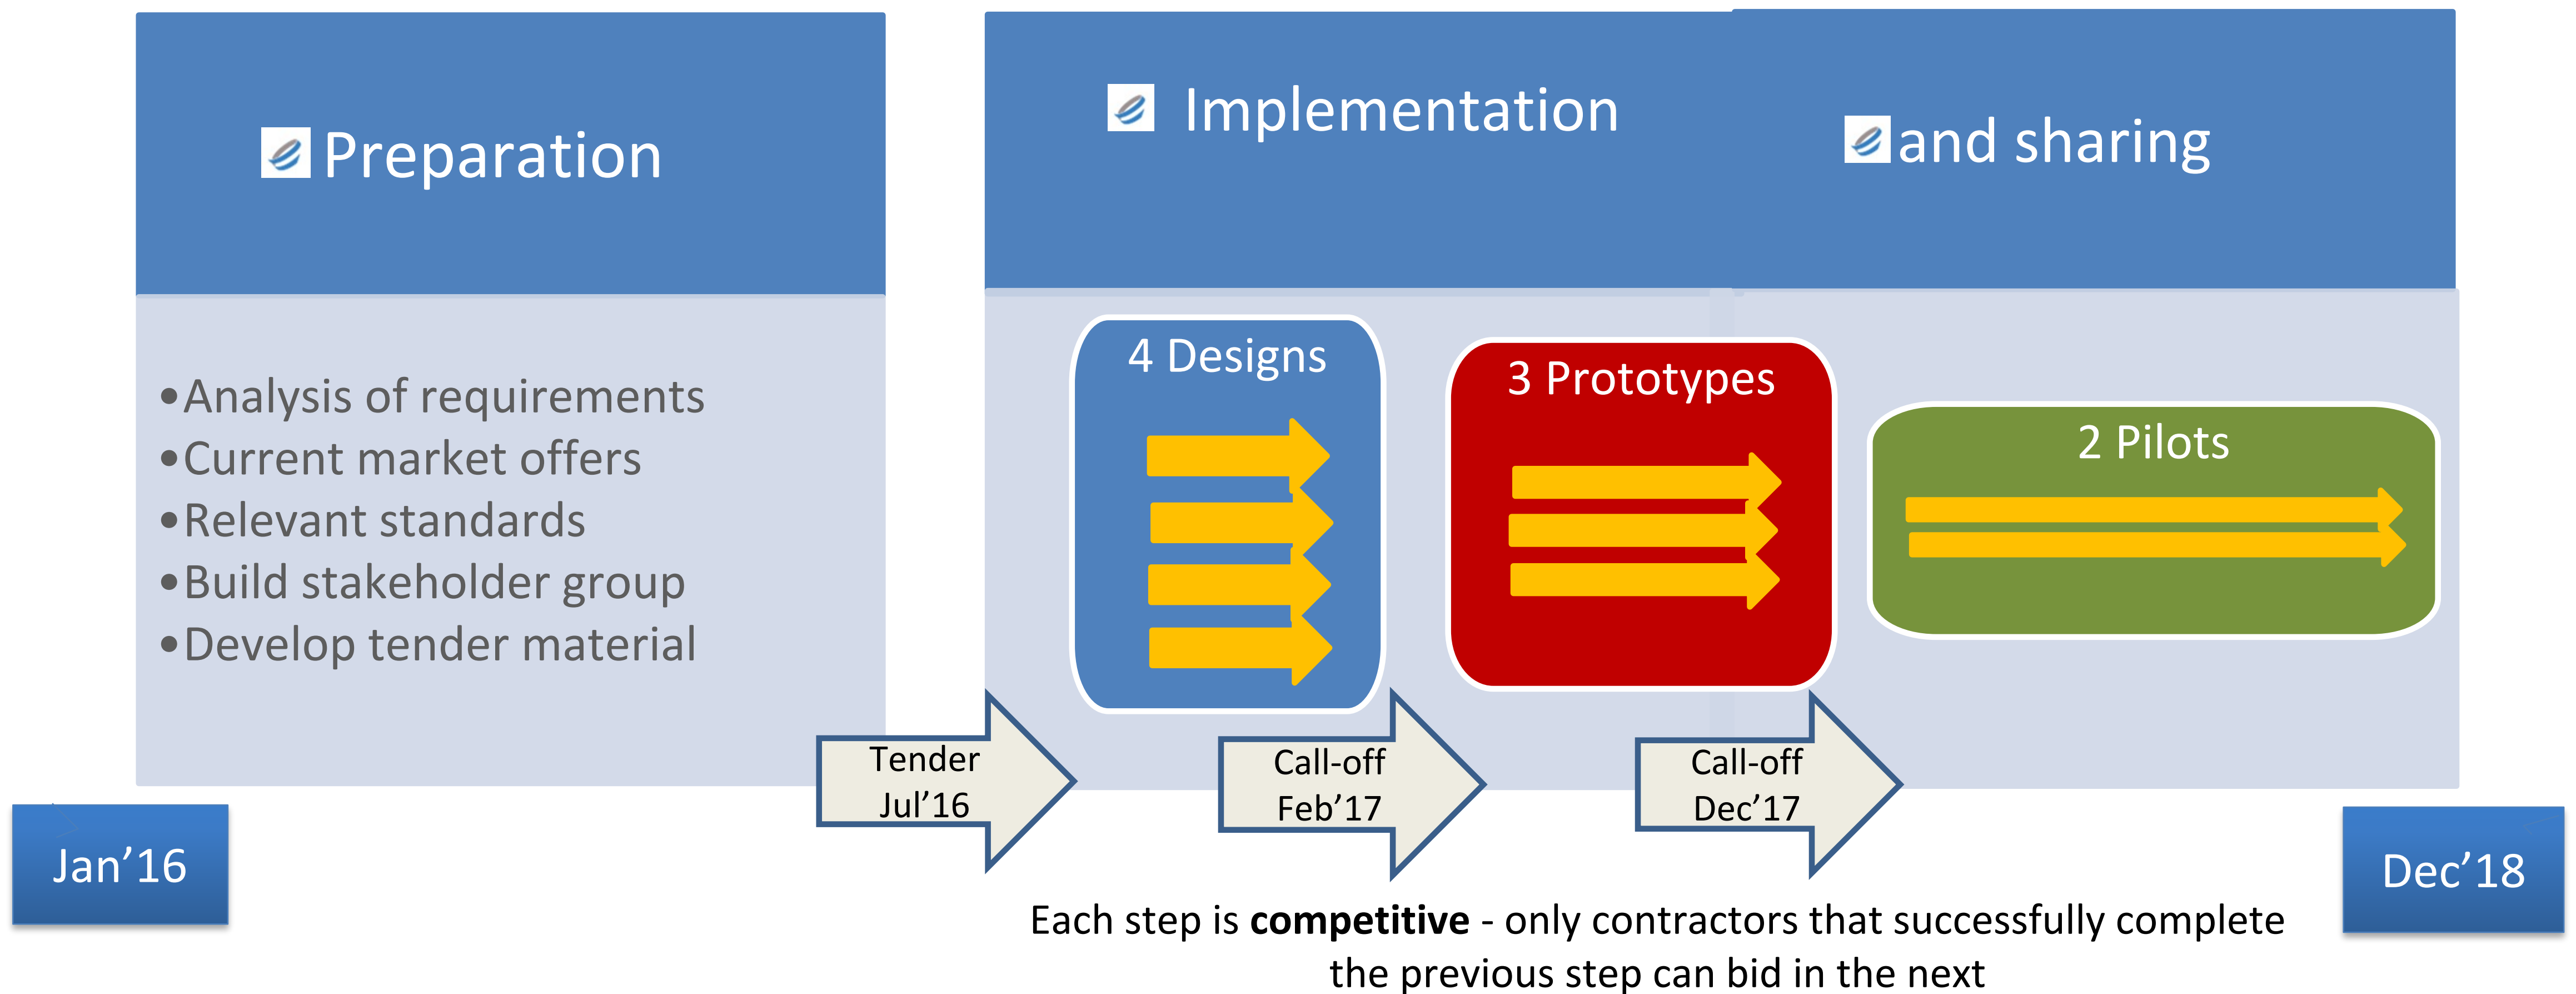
Preparation

• Analysis of requirements
• Current market offers
• Relevant standards
• Build stakeholder group
• Develop tender material

Implementation

and sharing

4 Designs

3 Prototypes

2 Pilots

Jan'16

Tender Jul'16

Call-off Feb'17

Call-off Dec'17

Dec'18

Each step is **competitive** - only contractors that successfully complete the previous step can bid in the next